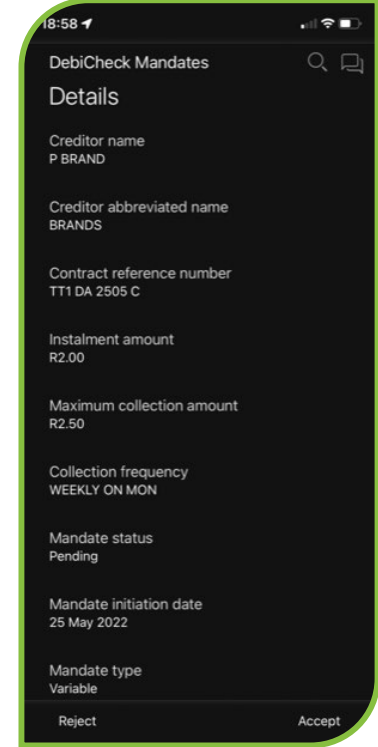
18:58

DebiCheck Mandates

Details

Creditor name
P BRAND

Creditor abbreviated name
BRANDS

Contract reference number
TT1 DA 2505 C

Instalment amount
R2.00

Maximum collection amount
R2.50

Collection frequency
WEEKLY ON MON

Mandate status
Pending

Mandate initiation date
25 May 2022

Mandate type
Variable

Reject

Accept